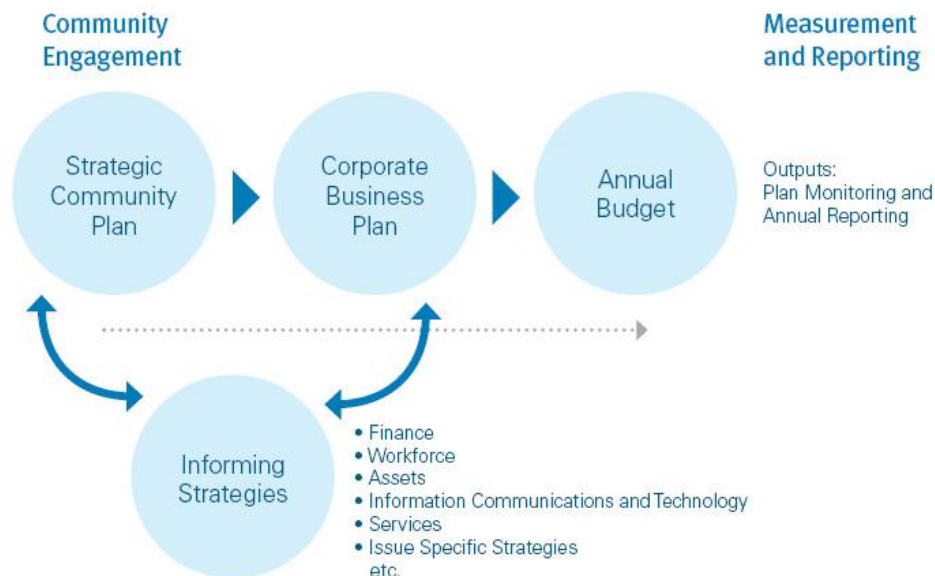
Community Engagement

Measurement and Reporting

Strategic Community Plan

Corporate Business Plan

Annual Budget

Outputs: Plan Monitoring and Annual Reporting

Informing Strategies

• Finance
• Workforce
• Assets
• Information Communications and Technology
• Services
• Issue Specific Strategies
etc.